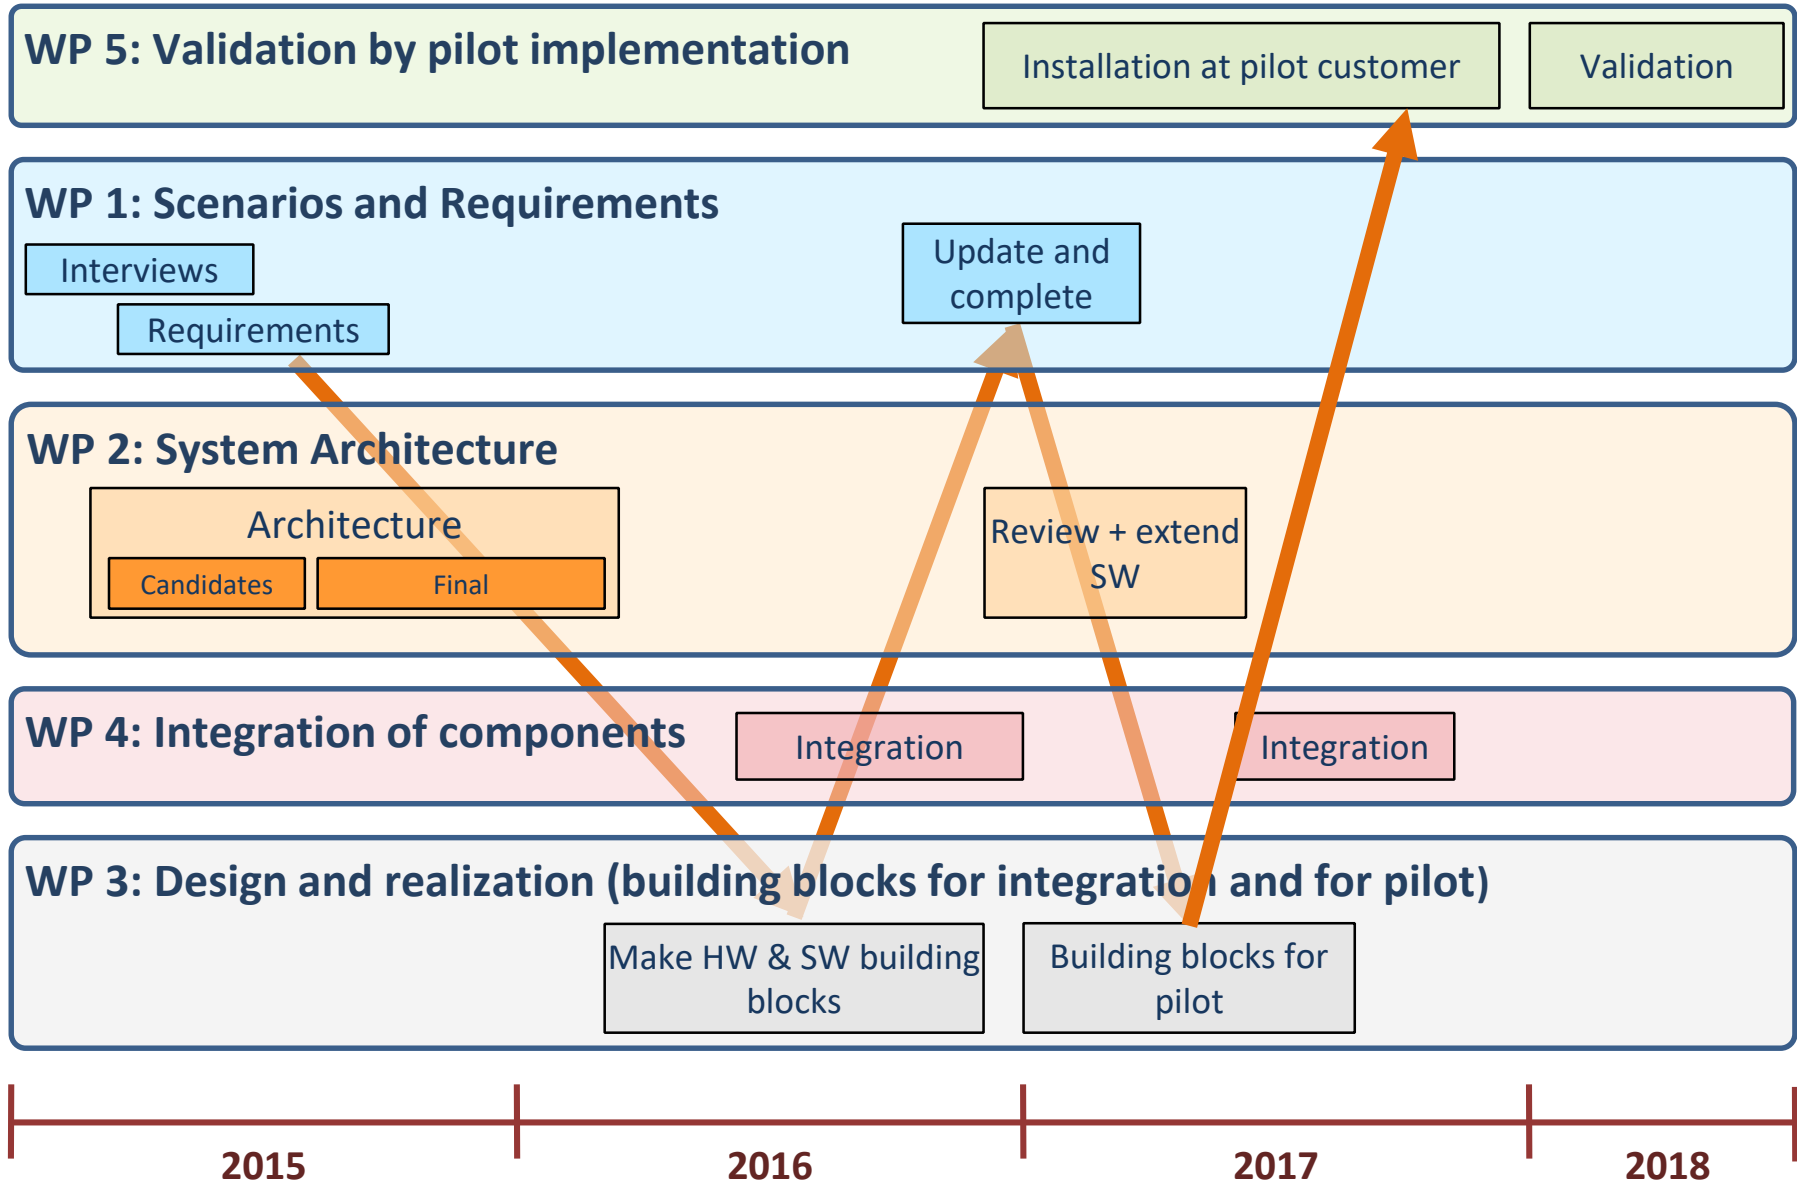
WP 5: Validation by pilot implementation

Installation at pilot customer

Validation

WP 1: Scenarios and Requirements

Interviews

Requirements

Update and complete

WP 2: System Architecture

Architecture

Candidates

Final

Review + extend SW

WP 4: Integration of components

Integration

Integration

WP 3: Design and realization (building blocks for integration and for pilot)

Make HW & SW building blocks

Building blocks for pilot

2015

2016

2017

2018